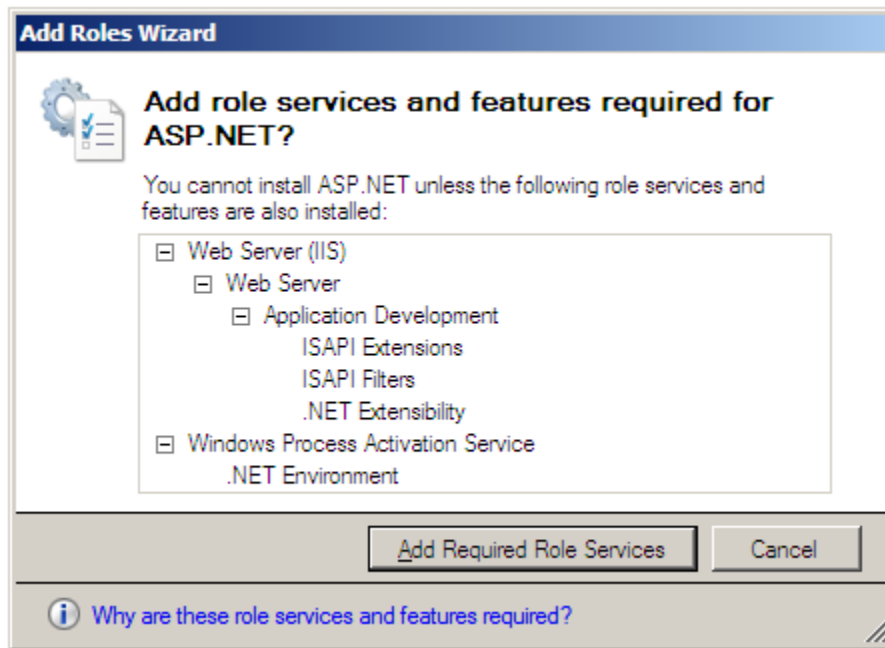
Add Roles Wizard

Add role services and features required for ASP.NET?

You cannot install ASP.NET unless the following role services and features are also installed:

⊟ Web Server (IIS)
⊟ Web Server
⊟ Application Development
ISAPI Extensions
ISAPI Filters
.NET Extensibility
⊟ Windows Process Activation Service
.NET Environment

Add Required Role Services

Cancel

Why are these role services and features required?